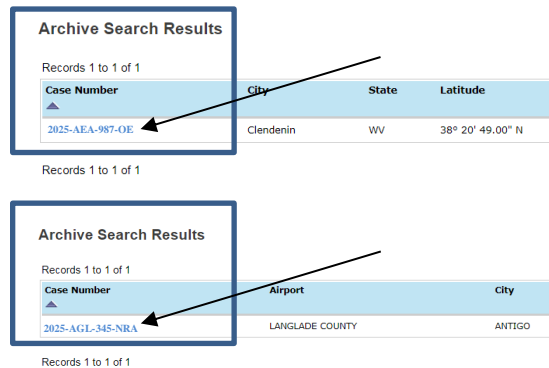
Archive Search Results

Records 1 to 1 of 1

| Case Number | City | State | Latitude |
|---|---|---|---|
| 2025-AEA-987-OE | Clendenin | WV | 38° 20' 49.00" N |

Records 1 to 1 of 1

Archive Search Results

Records 1 to 1 of 1

| Case Number | Airport | City |
|---|---|---|
| 2025-AGL-345-NRA | LANGLADE COUNTY | ANTIGO |

Records 1 to 1 of 1